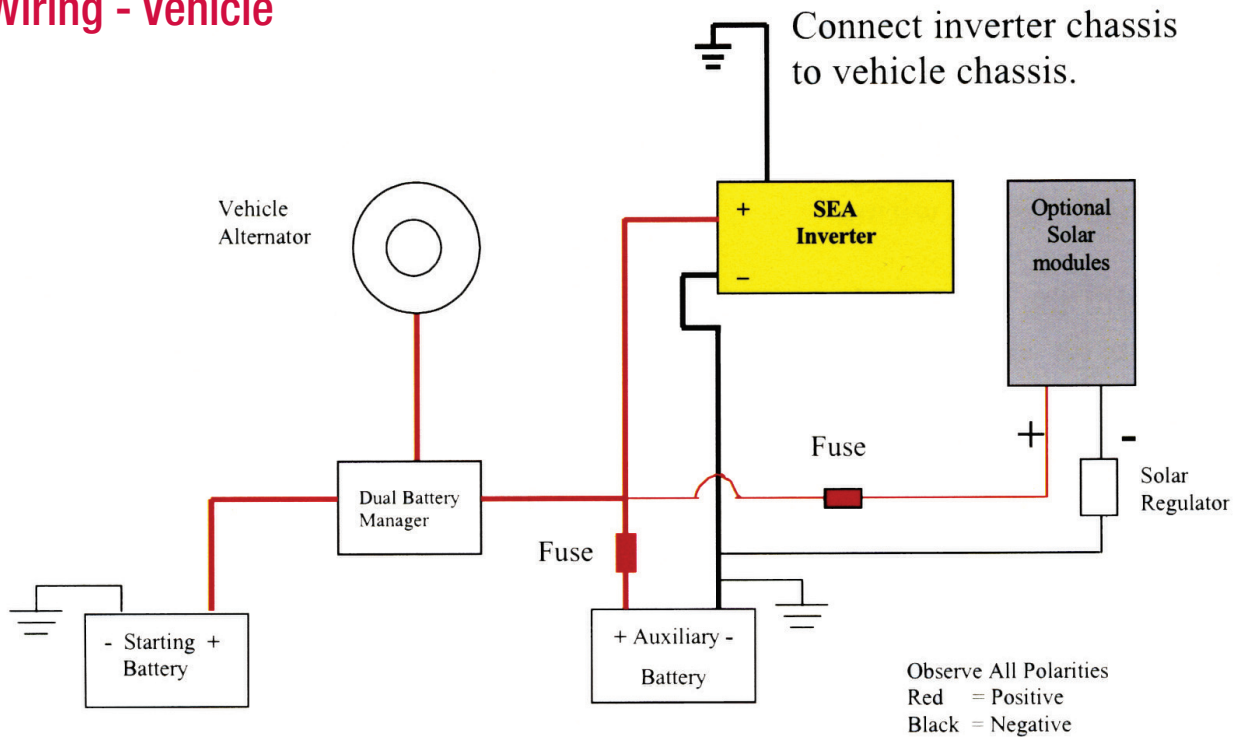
Viring - Vehicle

Connect inverter chassis to vehicle chassis.

Vehicle Alternator

+ SEA Inverter
–

Optional Solar modules

Fuse

+ -

Solar Regulator

Dual Battery Manager

Fuse

- Starting + Battery

+ Auxiliary - Battery

Observe All Polarities
Red = Positive
Black = Negative